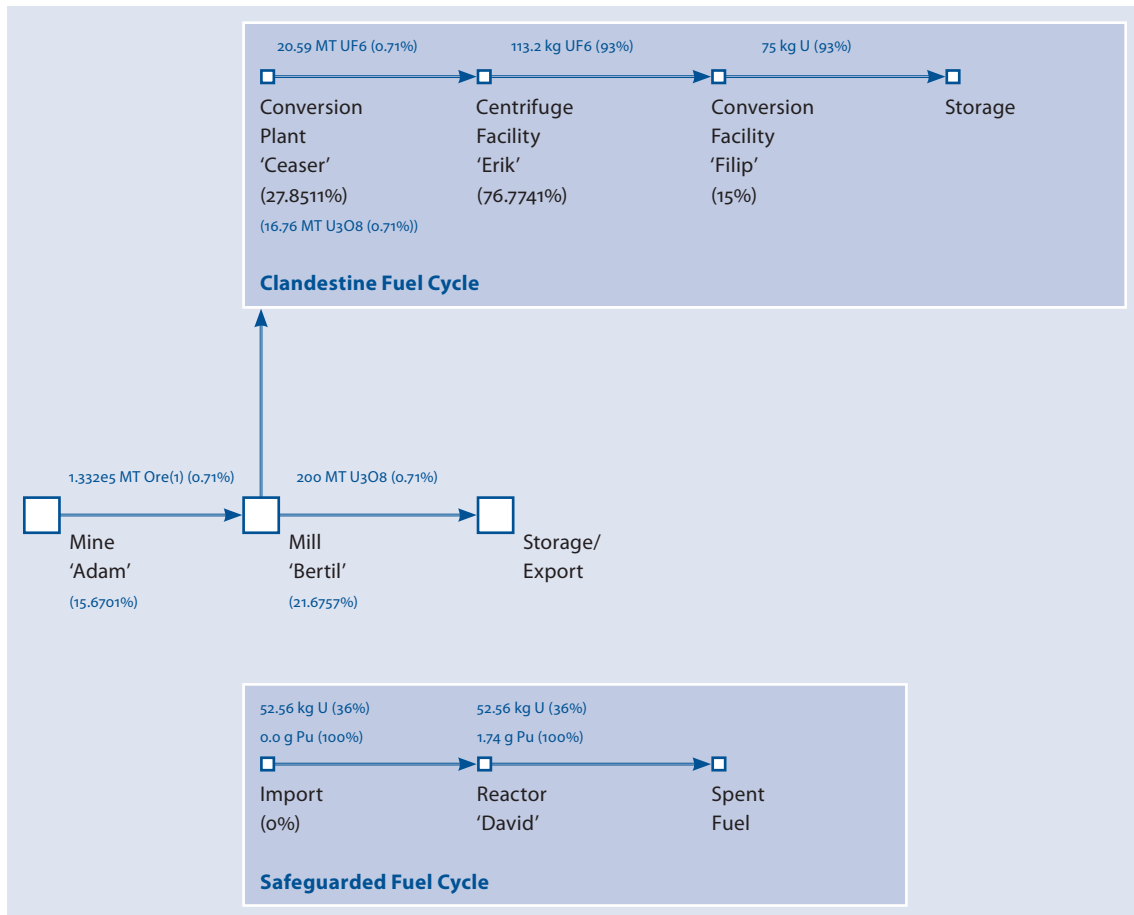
20.59 MT UF6 (0.71%)

113.2 kg UF6 (93%)

75 kg U (93%)

Conversion Plant 'Ceaser' (27.8511%)
(16.76 MT U3O8 (0.71%))

Centrifuge Facility 'Erik' (76.7741%)

Conversion Facility 'Filip' (15%)

Storage

Clandestine Fuel Cycle

1.332e5 MT Ore(1) (0.71%)

200 MT U3O8 (0.71%)

Mine 'Adam'
(15.6701%)

Mill 'Bertil'
(21.6757%)

Storage/ Export

52.56 kg U (36%)
0.0 g Pu (100%)

52.56 kg U (36%)
1.74 g Pu (100%)

Import (0%)

Reactor 'David'

Spent Fuel

Safeguarded Fuel Cycle